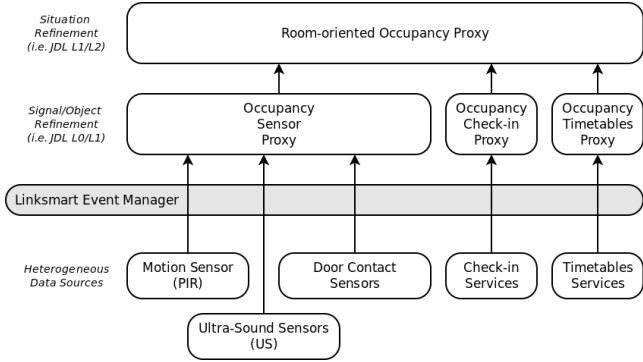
Situation Refinement (i.e. JDL L1/L2)

Room-oriented Occupancy Proxy

Signal/Object Refinement (i.e. JDL L0/L1)

Occupancy Sensor Proxy

Occupancy Check-in Proxy

Occupancy Timetables Proxy

Linksmart Event Manager

Heterogeneous Data Sources

Motion Sensor (PIR)

Door Contact Sensors

Check-in Services

Timetables Services

Ultra-Sound Sensors (US)